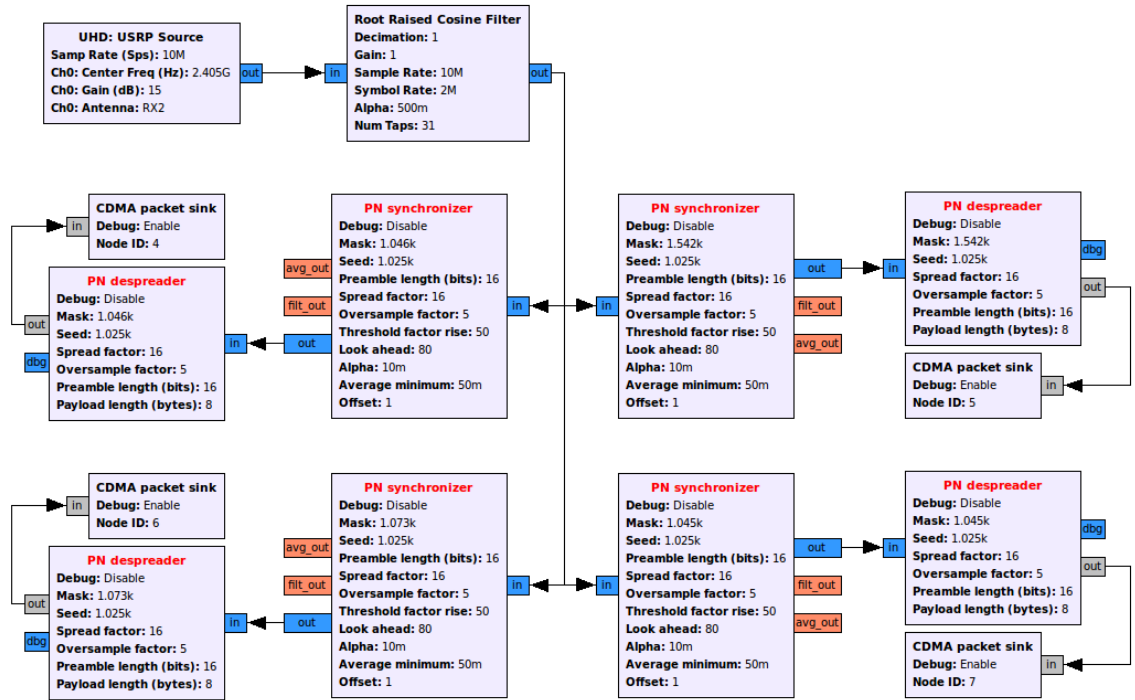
UHD: USRP Source
Samp Rate (Sps): 10M
Ch0: Center Freq (Hz): 2.405G
Ch0: Gain (dB): 15
Ch0: Antenna: RX2
out

in
Root Raised Cosine Filter
Decimation: 1
Gain: 1
Sample Rate: 10M
Symbol Rate: 2M
Alpha: 500m
Num Taps: 31
out

in
CDMA packet sink
Debug: Enable
Node ID: 4

PN despreader
Debug: Disable
Mask: 1.046k
Seed: 1.025k
Spread factor: 16
Oversample factor: 5
Preamble length (bits): 16
Payload length (bytes): 8
out
dbg
in

avg_out
filt_out
out
PN synchronizer
Debug: Disable
Mask: 1.046k
Seed: 1.025k
Preamble length (bits): 16
Spread factor: 16
Oversample factor: 5
Threshold factor rise: 50
Look ahead: 80
Alpha: 10m
Average minimum: 50m
Offset: 1
in

in
PN synchronizer
Debug: Disable
Mask: 1.542k
Seed: 1.025k
Preamble length (bits): 16
Spread factor: 16
Oversample factor: 5
Threshold factor rise: 50
Look ahead: 80
Alpha: 10m
Average minimum: 50m
Offset: 1
out
filt_out
avg_out

in
PN despreader
Debug: Disable
Mask: 1.542k
Seed: 1.025k
Spread factor: 16
Oversample factor: 5
Preamble length (bits): 16
Payload length (bytes): 8
dbg
out

CDMA packet sink
Debug: Enable
Node ID: 5
in

in
CDMA packet sink
Debug: Enable
Node ID: 6

PN despreader
Debug: Disable
Mask: 1.073k
Seed: 1.025k
Spread factor: 16
Oversample factor: 5
Preamble length (bits): 16
Payload length (bytes): 8
out
dbg
in

avg_out
filt_out
out
PN synchronizer
Debug: Disable
Mask: 1.073k
Seed: 1.025k
Preamble length (bits): 16
Spread factor: 16
Oversample factor: 5
Threshold factor rise: 50
Look ahead: 80
Alpha: 10m
Average minimum: 50m
Offset: 1
in

in
PN synchronizer
Debug: Disable
Mask: 1.045k
Seed: 1.025k
Preamble length (bits): 16
Spread factor: 16
Oversample factor: 5
Threshold factor rise: 50
Look ahead: 80
Alpha: 10m
Average minimum: 50m
Offset: 1
out
filt_out
avg_out

in
PN despreader
Debug: Disable
Mask: 1.045k
Seed: 1.025k
Spread factor: 16
Oversample factor: 5
Preamble length (bits): 16
Payload length (bytes): 8
dbg
out

CDMA packet sink
Debug: Enable
Node ID: 7
in